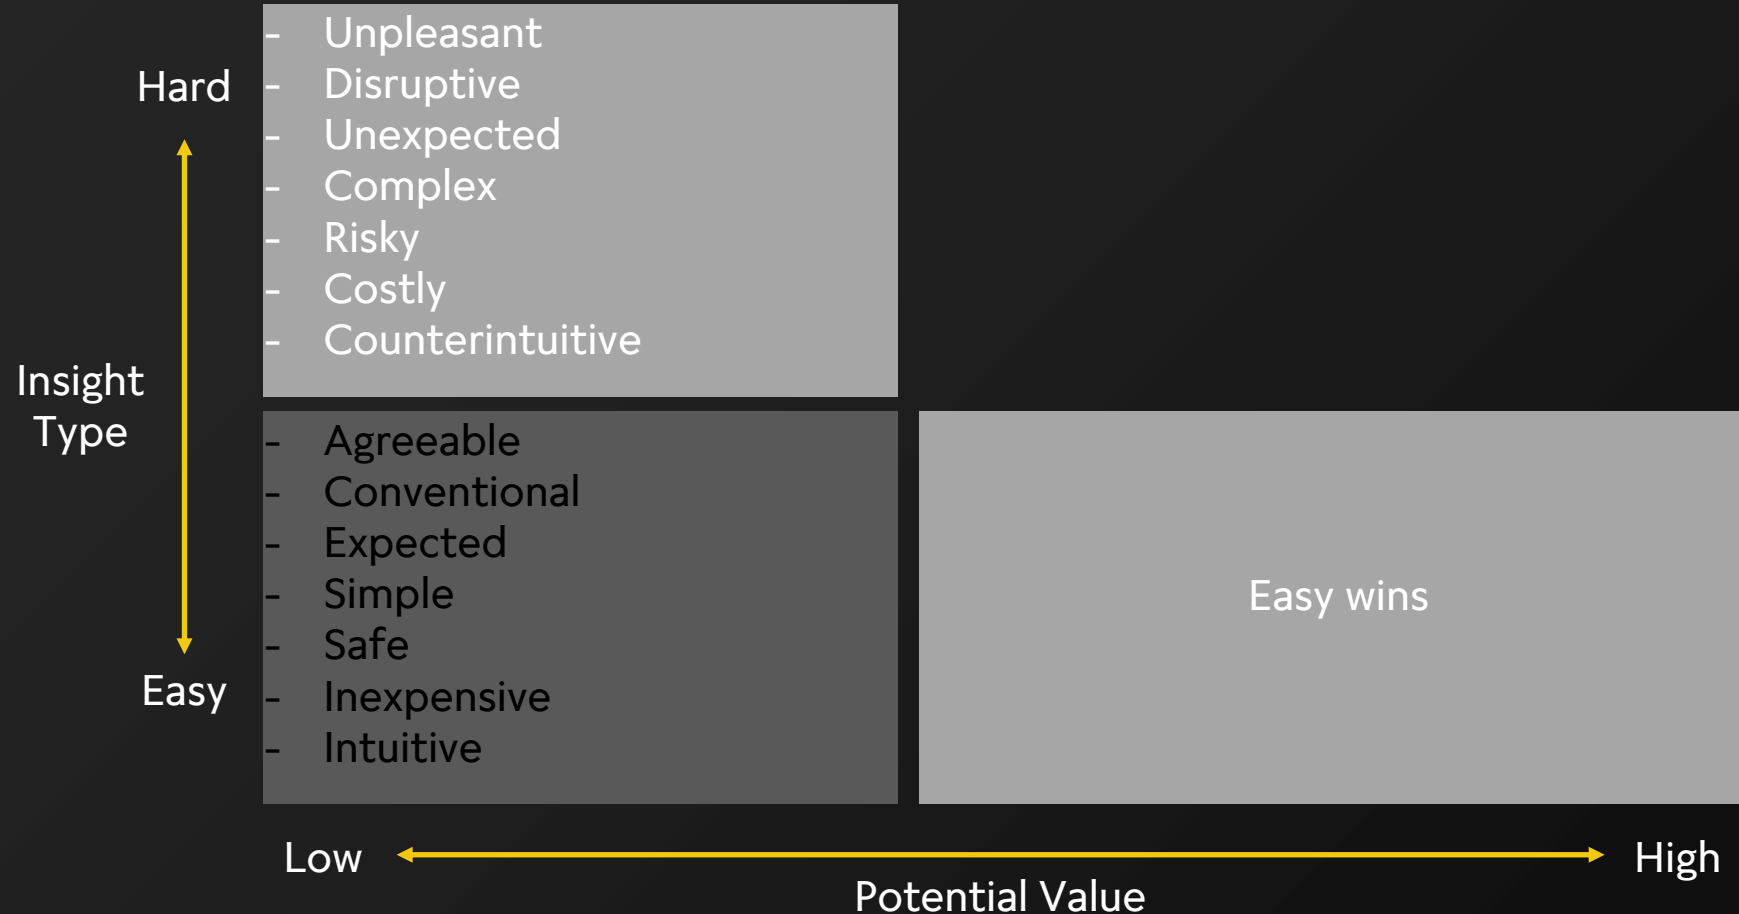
Hard

Insight Type

Easy

- Unpleasant
- Disruptive
- Unexpected
- Complex
- Risky
- Costly
- Counterintuitive

- Agreeable
- Conventional
- Expected
- Simple
- Safe
- Inexpensive
- Intuitive

Easy wins

Low

High

Potential Value